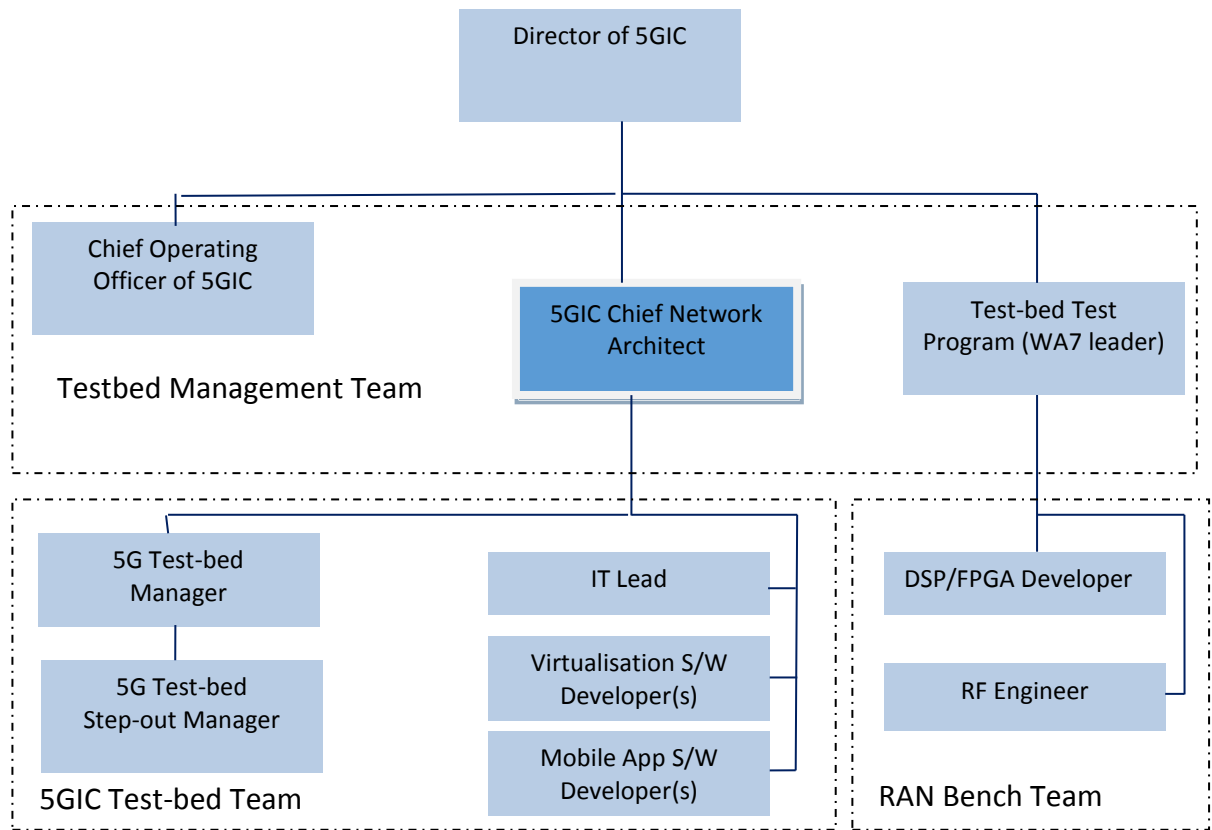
Director of 5GIC

Chief Operating Officer of 5GIC

5GIC Chief Network Architect

Test-bed Test Program (WA7 leader)

Testbed Management Team

5G Test-bed Manager

5G Test-bed Step-out Manager

IT Lead

Virtualisation S/W Developer(s)

Mobile App S/W Developer(s)

5GIC Test-bed Team

DSP/FPGA Developer

RF Engineer

RAN Bench Team